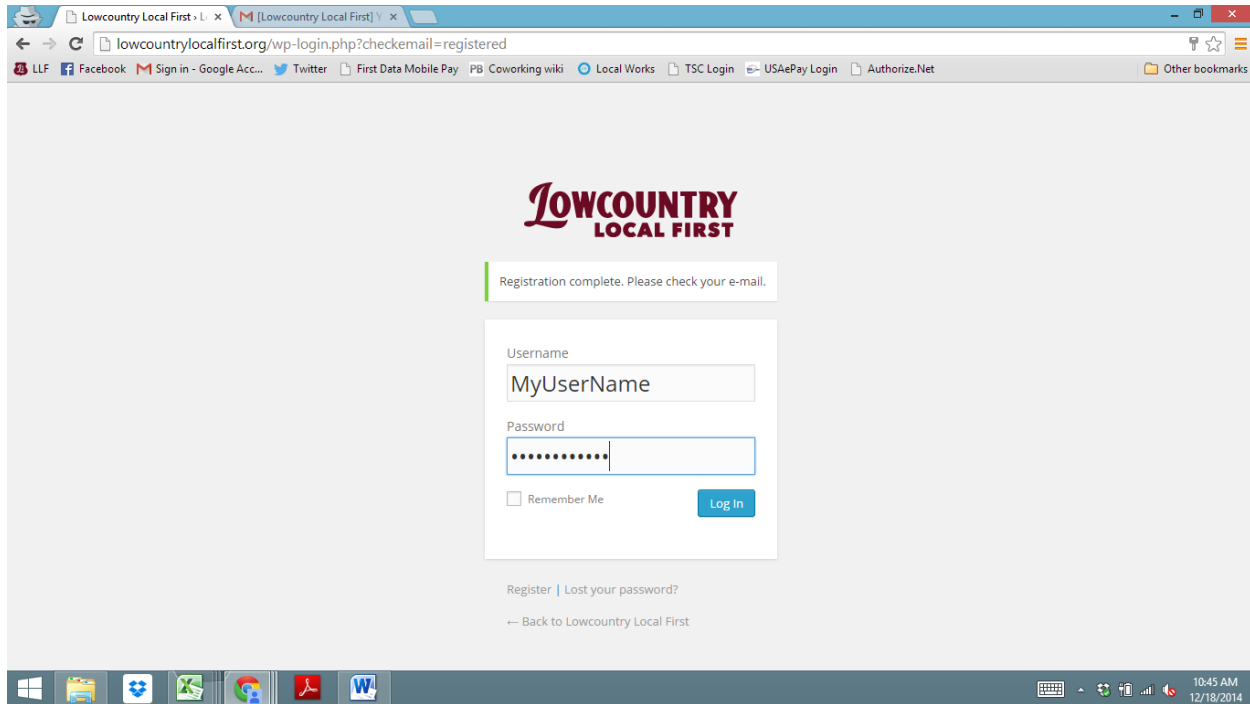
Lowcountry Local First › L ×
[Lowcountry Local First] Y ×

lowcountrylocalfirst.org/wp-login.php?checkemail=registered

LLF   Facebook   Sign in - Google Acc...   Twitter   First Data Mobile Pay   PB Coworking wiki   Local Works   TSC Login   USAePay Login   Authorize.Net   Other bookmarks

LOWCOUNTRY
LOCAL FIRST

Registration complete. Please check your e-mail.

Username
MyUserName

Password
••••••••••••

Remember Me

Log In

Register | Lost your password?

← Back to Lowcountry Local First

10:45 AM
12/18/2014